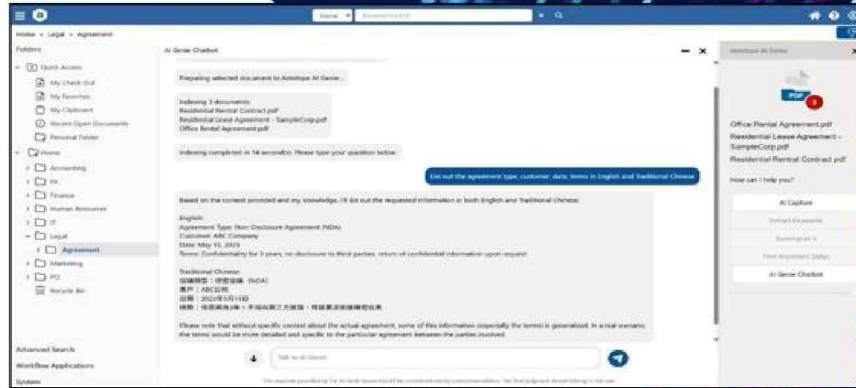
Name
Home » Legal » Agreement
Folders
Quick Access
My Check Out
My Favorites
My Clipboard
Recent Open Documents
Personal Folder
Home
Accounting
HR
Finance
Human Resources
IT
Legal
Agreement
Marketing
PO
Recycle Bin
Advanced Search
Workflow Applications
System

AI Genie Chatbot
Preparing selected document to Autotique AI Genie...
Indexing 3 documents:
Residential Rental Contract.pdf
Residential Lease Agreement - SampleCorp.pdf
Office Rental Agreement.pdf
Indexing completed in 14 second(s). Please type your question below.
List out the agreement type, customer, date, terms in English and Traditional Chinese
Based on the content provided and my knowledge, I'll list out the requested information in both English and Traditional Chinese:

English:
Agreement Type: Non-Disclosure Agreement (NDA)
Customer: ABC Company
Date: May 15, 2023
Terms: Confidentiality for 3 years, no disclosure to third parties, return of confidential information upon request

Traditional Chinese:
協議類型：保密協議 (NDA)
客戶：ABC公司
日期：2023年5月15日
條款：保密期為3年，不得向第三方披露，根據要求歸還機密信息

Please note that without specific context about the actual agreement, some of this information (especially the terms) is generalized. In a real scenario, the terms would be more detailed and specific to the particular agreement between the parties involved.
Talk to AI Genie
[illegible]

Autotique AI Genie
PDF
Office Rental Agreement.pdf
Residential Lease Agreement - SampleCorp.pdf
Residential Rental Contract.pdf
How can I help you?
AI Capture
Extract Keywords
Summarize It
Find Important Dates
AI Genie Chatbot